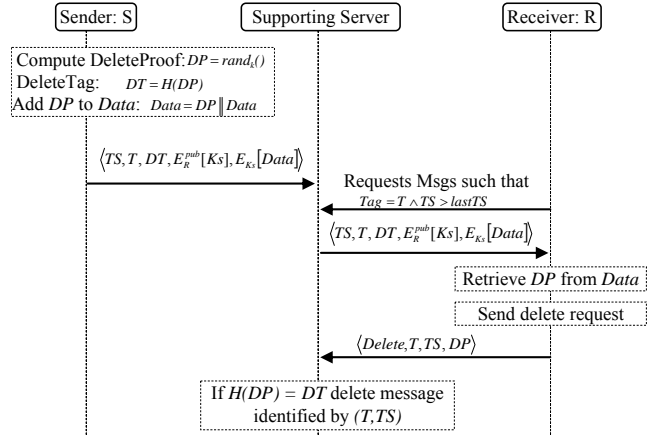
Sender: S

Supporting Server

Receiver: R

Compute DeleteProof: $DP = rand_k()$
DeleteTag: $DT = H(DP)$
Add $DP$ to $Data$: $Data = DP \| Data$

$\langle TS, T, DT, E_R^{pub}[Ks], E_{Ks}[Data] \rangle$

Requests Msgs such that
$Tag = T \wedge TS > lastTS$

$\langle TS, T, DT, E_R^{pub}[Ks], E_{Ks}[Data] \rangle$

Retrieve $DP$ from $Data$

Send delete request

$\langle Delete, T, TS, DP \rangle$

If $H(DP) = DT$ delete message identified by $(T,TS)$